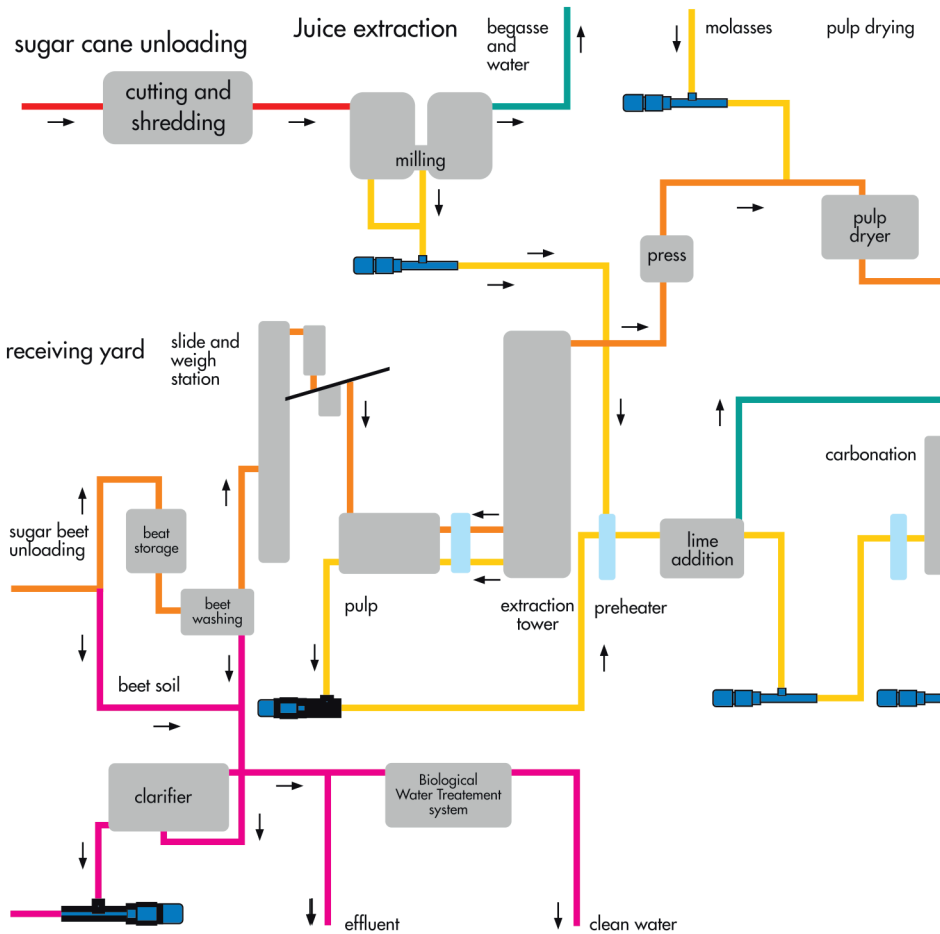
sugar cane unloading

Juice extraction

begasse and water

molasses

pulp drying

cutting and shredding

milling

pulp dryer

press

receiving yard

slide and weigh station

sugar beet unloading

beat storage

beet washing

beet soil

pulp

extraction tower

preheater

lime addition

carbonation

clarifier

Biological Water Treatement system

effluent

clean water